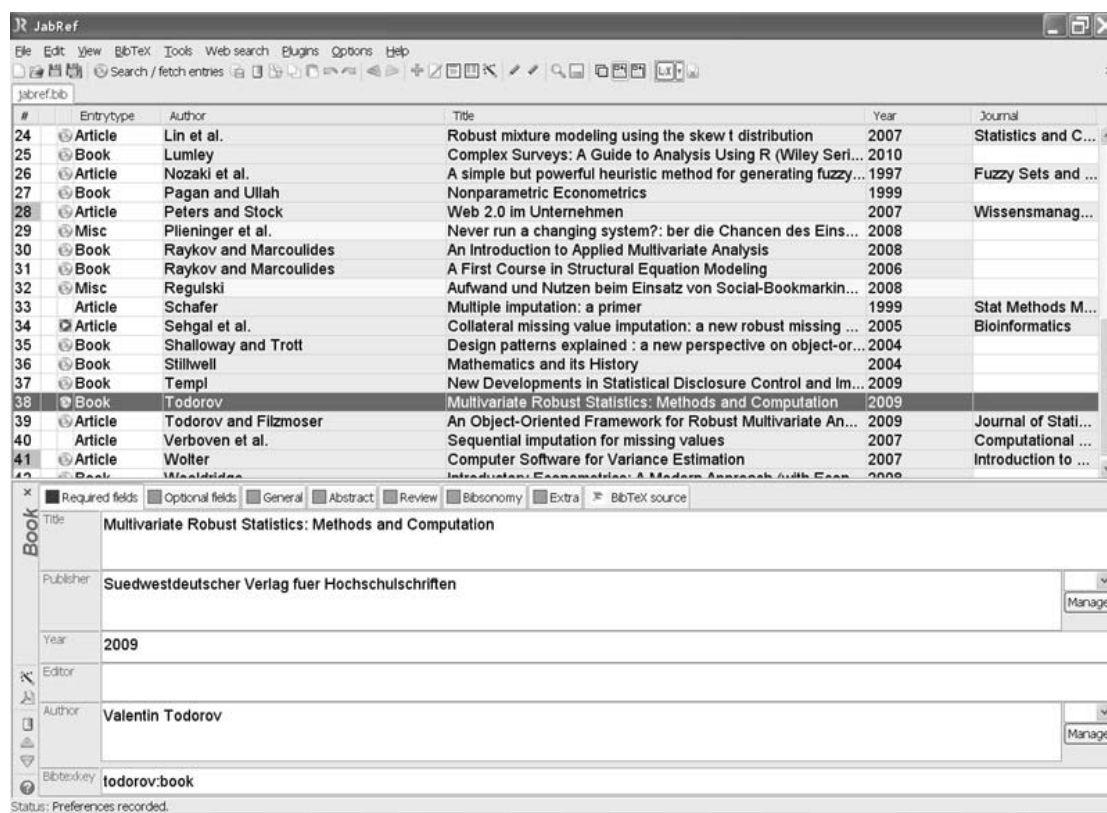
JabRef

File Edit View BibTeX Tools Web search Plugins Options Help

Search / fetch entries

jabref.bib

| # | Entrytype | Author | Title | Year | Journal |
|---|---|---|---|---|---|
| 24 | Article | Lin et al. | Robust mixture modeling using the skew t distribution | 2007 | Statistics and C... |
| 25 | Book | Lumley | Complex Surveys: A Guide to Analysis Using R (Wiley Seri... | 2010 | |
| 26 | Article | Nozaki et al. | A simple but powerful heuristic method for generating fuzzy... | 1997 | Fuzzy Sets and ... |
| 27 | Book | Pagan and Ullah | Nonparametric Econometrics | 1999 | |
| 28 | Article | Peters and Stock | Web 2.0 im Unternehmen | 2007 | Wissensmanag... |
| 29 | Misc | Plieninger et al. | Never run a changing system?: ber die Chancen des Eins... | 2008 | |
| 30 | Book | Raykov and Marcoulides | An Introduction to Applied Multivariate Analysis | 2008 | |
| 31 | Book | Raykov and Marcoulides | A First Course in Structural Equation Modeling | 2006 | |
| 32 | Misc | Regulski | Aufwand und Nutzen beim Einsatz von Social-Bookmarkin... | 2008 | |
| 33 | Article | Schafer | Multiple imputation: a primer | 1999 | Stat Methods M... |
| 34 | Article | Sehgal et al. | Collateral missing value imputation: a new robust missing ... | 2005 | Bioinformatics |
| 35 | Book | Shalloway and Trott | Design patterns explained : a new perspective on object-or... | 2004 | |
| 36 | Book | Stillwell | Mathematics and its History | 2004 | |
| 37 | Book | Templ | New Developments in Statistical Disclosure Control and Im... | 2009 | |
| 38 | Book | Todorov | Multivariate Robust Statistics: Methods and Computation | 2009 | |
| 39 | Article | Todorov and Filzmoser | An Object-Oriented Framework for Robust Multivariate An... | 2009 | Journal of Stati... |
| 40 | Article | Verboven et al. | Sequential imputation for missing values | 2007 | Computational ... |
| 41 | Article | Wolter | Computer Software for Variance Estimation | 2007 | Introduction to ... |

Required fields Optional fields General Abstract Review Bibsonomy Extra BibTeX source

Book

Title Multivariate Robust Statistics: Methods and Computation

Publisher Suedwestdeutscher Verlag fuer Hochschulschriften Manage

Year 2009

Editor

Author Valentin Todorov Manage

Bibtexkey todorov:book

Status: Preferences recorded.